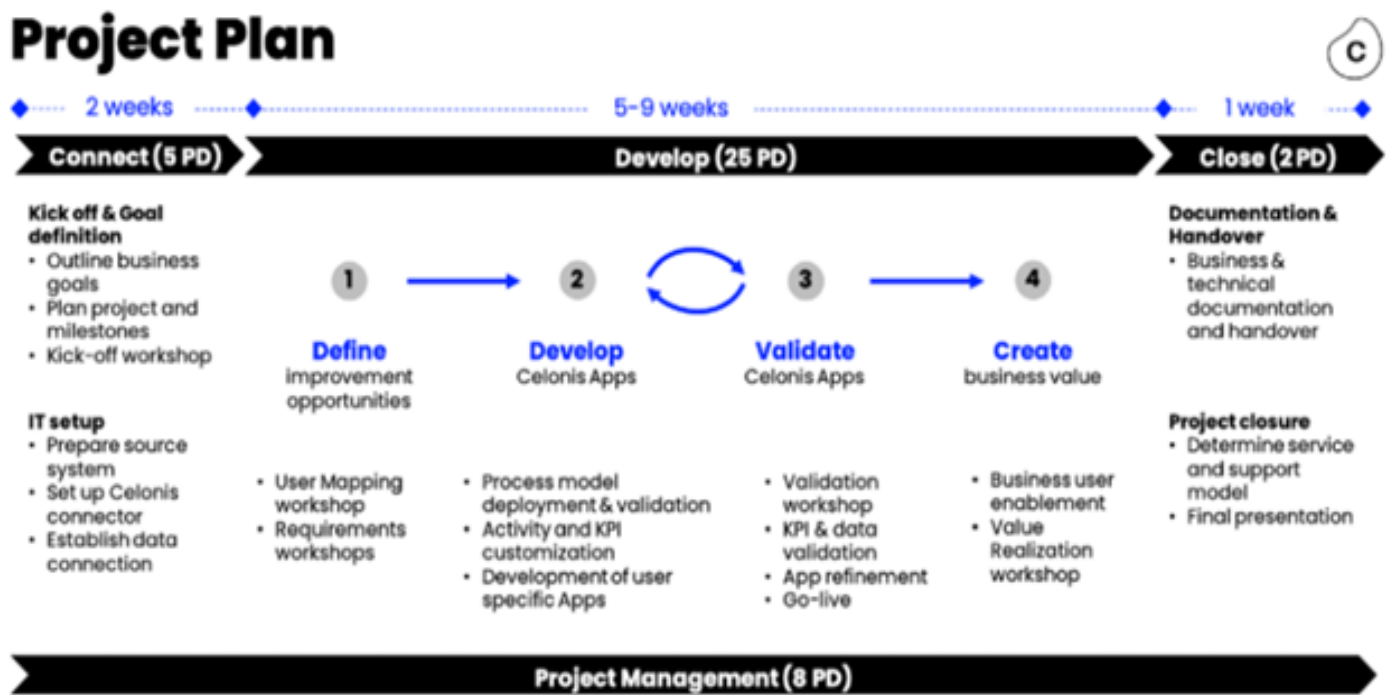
Project Plan

C

2 weeks

5-9 weeks

1 week

Connect (5 PD)

Develop (25 PD)

Close (2 PD)

Kick off & Goal definition
• Outline business goals
• Plan project and milestones
• Kick-off workshop

IT setup
• Prepare source system
• Set up Celonis connector
• Establish data connection

1

Define improvement opportunities

• User Mapping workshop
• Requirements workshops

2

Develop Celonis Apps

• Process model deployment & validation
• Activity and KPI customization
• Development of user specific Apps

3

Validate Celonis Apps

• Validation workshop
• KPI & data validation
• App refinement
• Go-live

4

Create business value

• Business user enablement
• Value Realization workshop

Documentation & Handover
• Business & technical documentation and handover

Project closure
• Determine service and support model
• Final presentation

Project Management (8 PD)